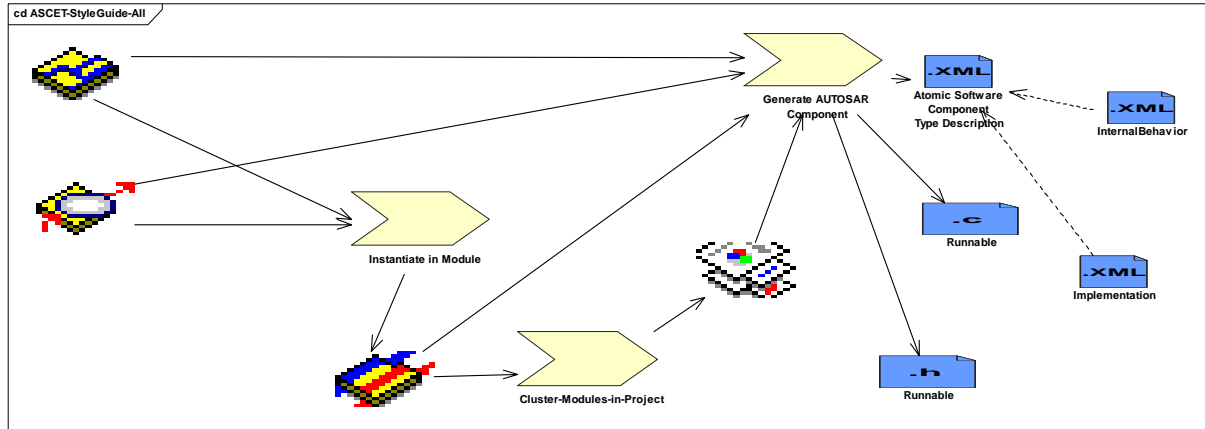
cd ASCET-StyleGuide-All

Generate AUTOSAR Component

.XML

Atomic Software Component Type Description

.XML

InternalBehavior

Instantiate in Module

.c

Runnable

.XML

Implementation

Cluster-Modules-in-Project

.h

Runnable